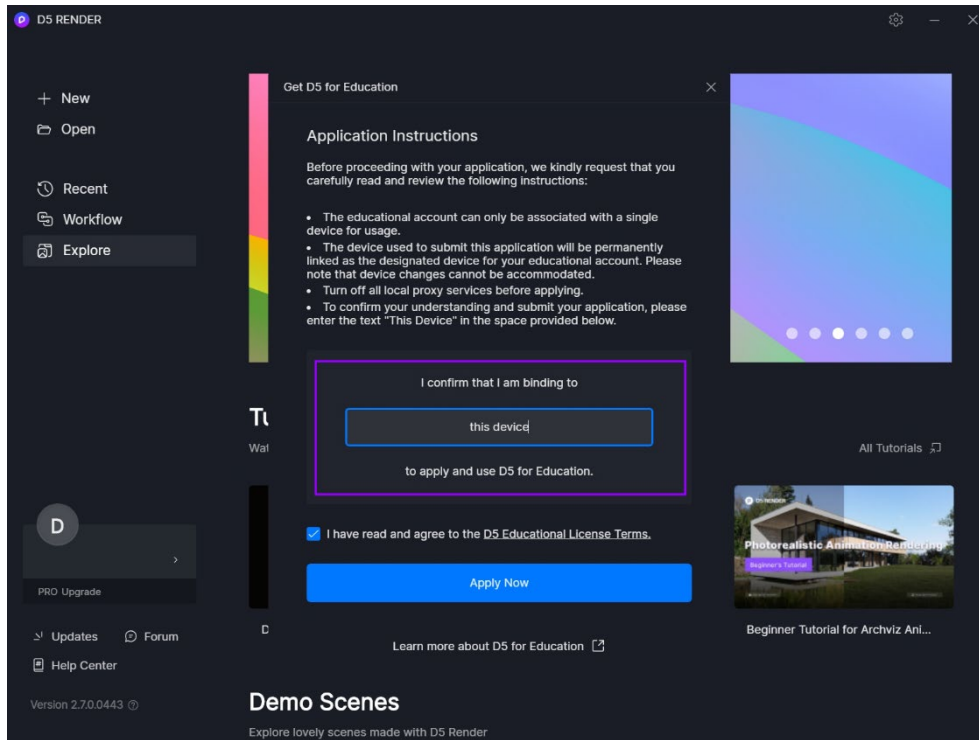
D5 RENDER

+ New
Open

Recent
Workflow
Explore

D

PRO Upgrade

Updates
Forum
Help Center

Version 2.7.0.0443

Get D5 for Education

Application Instructions

Before proceeding with your application, we kindly request that you carefully read and review the following instructions:

• The educational account can only be associated with a single device for usage.
• The device used to submit this application will be permanently linked as the designated device for your educational account. Please note that device changes cannot be accommodated.
• Turn off all local proxy services before applying.
• To confirm your understanding and submit your application, please enter the text "This Device" in the space provided below.

I confirm that I am binding to

this device

to apply and use D5 for Education.

I have read and agree to the D5 Educational License Terms.

Apply Now

Learn more about D5 for Education

Tu
Wat

D

All Tutorials

D5 RENDER
Photorealistic Animation Rendering
Beginner's Tutorial

Beginner Tutorial for Archviz Ani...

Demo Scenes

Explore lovely scenes made with D5 Render